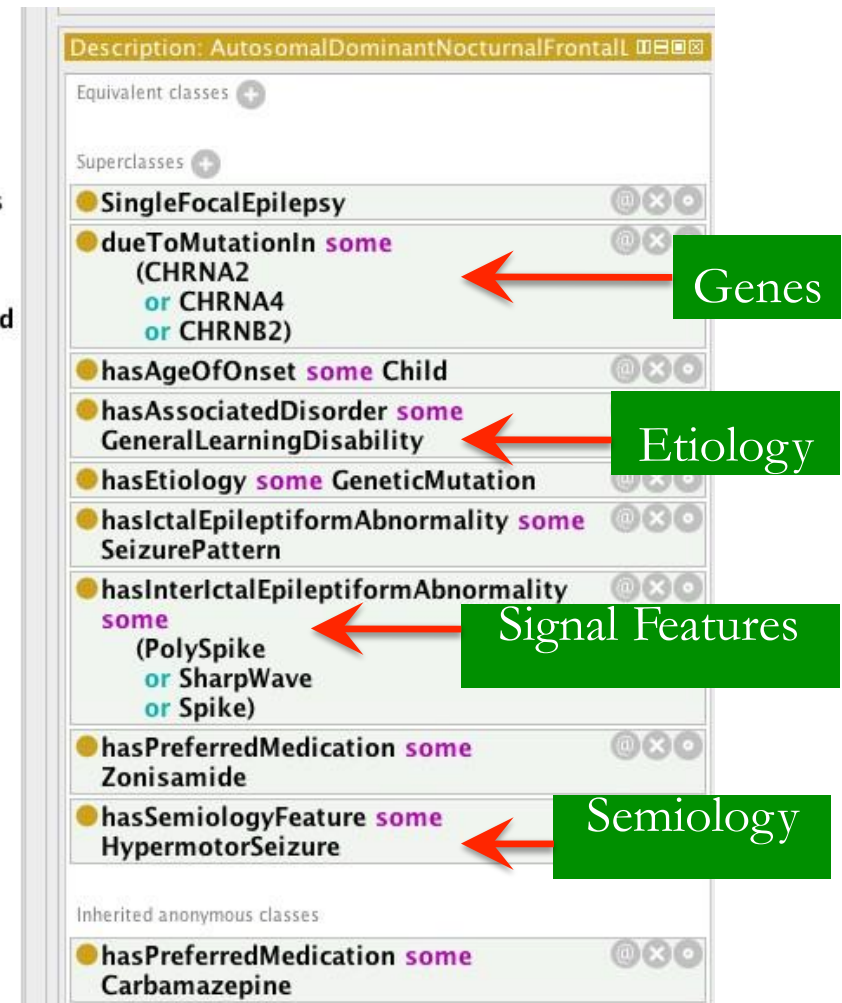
s

d

Description: AutosomalDominantNocturnalFrontalL

Equivalent classes

Superclasses

SingleFocalEpilepsy

dueToMutationIn some (CHRNA2 or CHRNA4 or CHRNB2)

Genes

hasAgeOfOnset some Child

hasAssociatedDisorder some GeneralLearningDisability

Etiology

hasEtiology some GeneticMutation

hasIctalEpileptiformAbnormality some SeizurePattern

hasInterIctalEpileptiformAbnormality some (PolySpike or SharpWave or Spike)

Signal Features

hasPreferredMedication some Zonisamide

hasSemiologyFeature some HypermotorSeizure

Semiology

Inherited anonymous classes

hasPreferredMedication some Carbamazepine